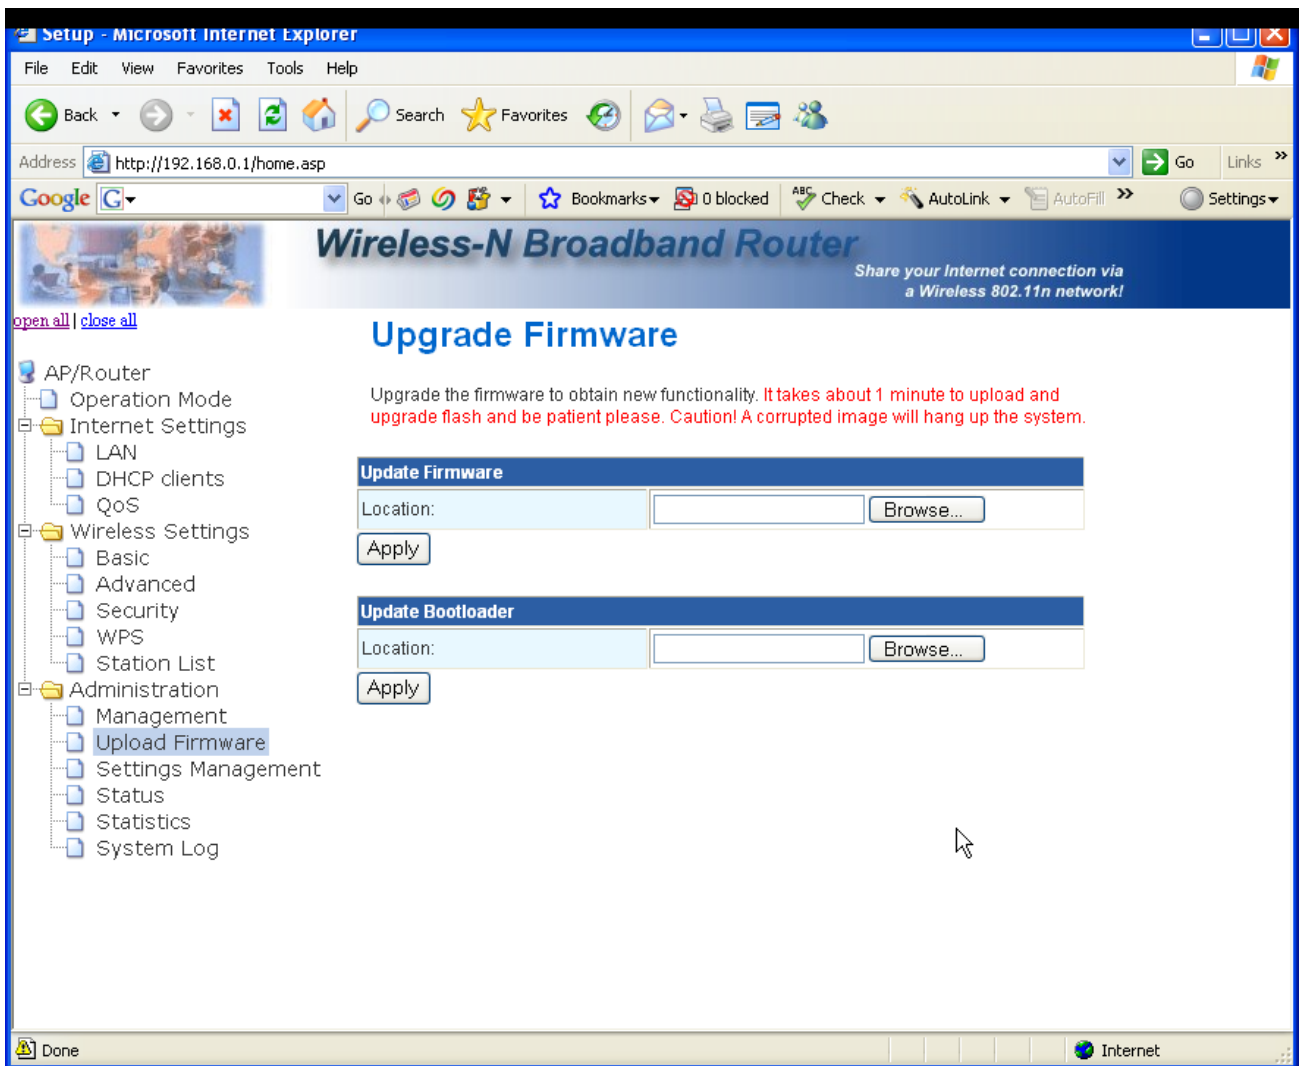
Setup - Microsoft Internet Explorer

File Edit View Favorites Tools Help

Back Search Favorites

Address http://192.168.0.1/home.asp Go Links

Google G Go Bookmarks 0 blocked Check AutoLink AutoFill Settings

Wireless-N Broadband Router

Share your Internet connection via a Wireless 802.11n network!

open all | close all

AP/Router
Operation Mode
Internet Settings
LAN
DHCP clients
QoS
Wireless Settings
Basic
Advanced
Security
WPS
Station List
Administration
Management
Upload Firmware
Settings Management
Status
Statistics
System Log

Upgrade Firmware

Upgrade the firmware to obtain new functionality. It takes about 1 minute to upload and upgrade flash and be patient please. Caution! A corrupted image will hang up the system.

| Update Firmware | |
|---|---|
| Location: | Browse... |

Apply

| Update Bootloader | |
|---|---|
| Location: | Browse... |

Apply

Done Internet